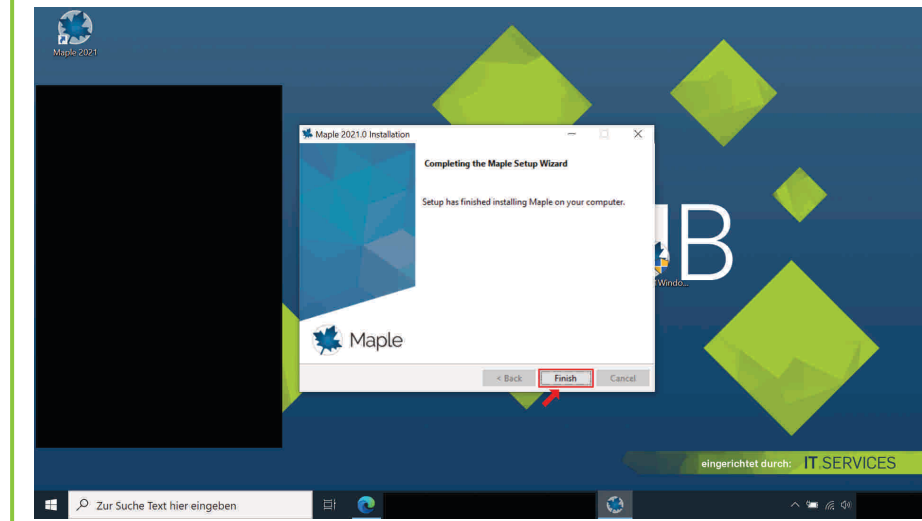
Maple 2021

Maple 2021.0 Installation

Completing the Maple Setup Wizard

Setup has finished installing Maple on your computer.

Maple

< Back

Finish

Cancel

B

Windo...

eingerichtet durch: IT.SERVICES

Zur Suche Text hier eingeben